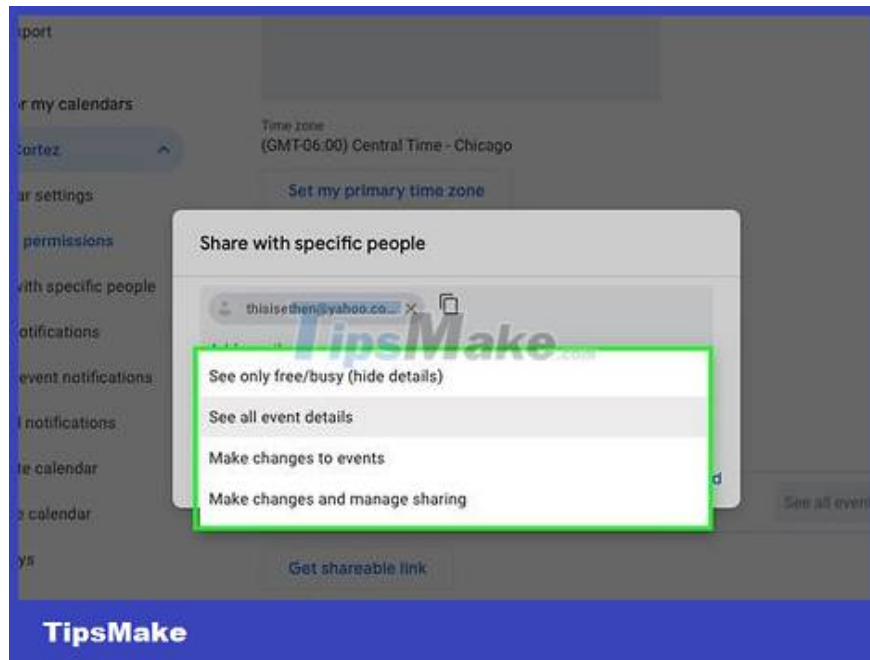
pport

r my calendars

Cortez

ar settings

permissions

with specific people

otifications

event notifications

l notifications

te calendar

e calendar

ys

Time zone
(GMT-06:00) Central Time - Chicago

Set my primary time zone

Share with specific people

thisisethen@yahoo.co... ×

TipsMake.com

See only free/busy (hide details)

See all event details

Make changes to events

Make changes and manage sharing

d

See all even

Get shareable link

TipsMake